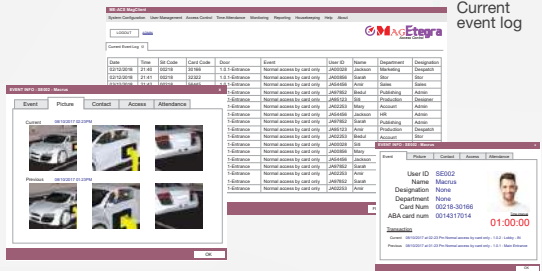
ME-ACS MagCtlard

System Configuration User Management Access Control Time Attendance Monitoring Reporting Housekeeping Help About

LOGOUT

MAGEtegra

Current event log

Current Event Log

| Date | Time | Slt Code | Card Code | Door | Event | User ID | Name | Department | Designation |
|---|---|---|---|---|---|---|---|---|---|
| 02/12/2016 | 21:40 | 00218 | 30169 | 1.0.1-Entrance | Normal access by card only | JA00026 | Jackson | Marketing | Despatch |
| 02/12/2016 | 21:40 | 00218 | 32302 | 1.0.1-Entrance | Normal access by card only | JA00684 | Sarah | Stor | Stor |
| 02/12/2016 | 21:40 | 00218 | 32322 | 1.0.1-Entrance | Normal access by card only | JA00456 | Amir | Sales | Sales |

EVENT INFO : SE002 - Macrus

Event | Picture | Contact | Access | Attendance

Current 08/10/2017 02:22PM

Previous 08/10/2017 02:20PM

OK

EVENT INFO : SE002 - Macrus

Event | Picture | Contact | Access | Attendance

User ID SE002
Name Macrus
Designation None
Department None
Card Num 00218-30166
ABA card num 0014317014

01:00:00

Transaction

OK